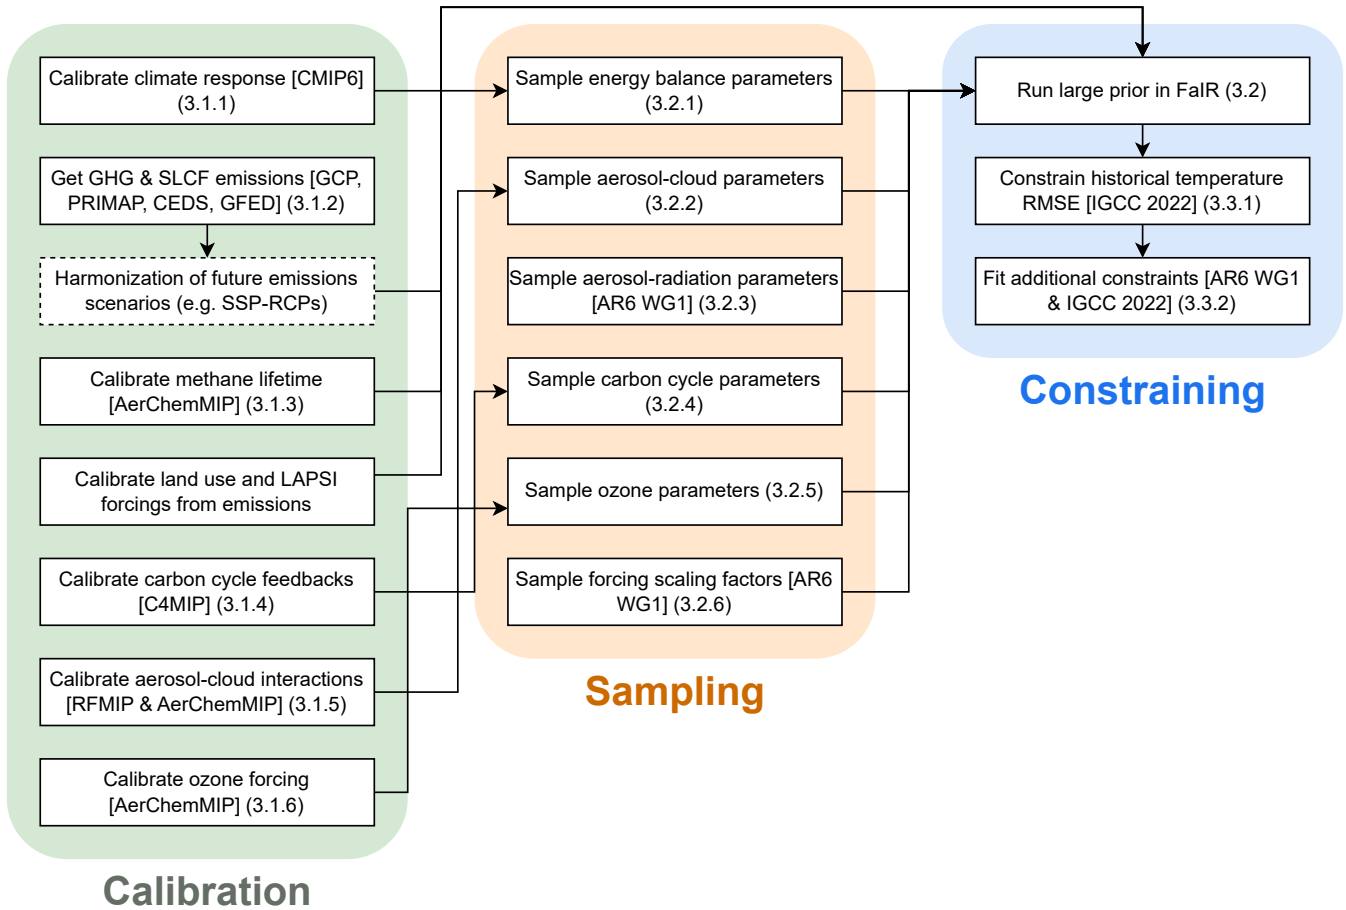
Calibrate climate response [CMIP6] (3.1.1)

Get GHG & SLCF emissions [GCP, PRIMAP, CEDS, GFED] (3.1.2)

Harmonization of future emissions scenarios (e.g. SSP-RCPs)

Calibrate methane lifetime [AerChemMIP] (3.1.3)

Calibrate land use and LAPSI forcings from emissions

Calibrate carbon cycle feedbacks [C4MIP] (3.1.4)

Calibrate aerosol-cloud interactions [RFMIP & AerChemMIP] (3.1.5)

Calibrate ozone forcing [AerChemMIP] (3.1.6)

Calibration

Sample energy balance parameters (3.2.1)

Sample aerosol-cloud parameters (3.2.2)

Sample aerosol-radiation parameters [AR6 WG1] (3.2.3)

Sample carbon cycle parameters (3.2.4)

Sample ozone parameters (3.2.5)

Sample forcing scaling factors [AR6 WG1] (3.2.6)

Sampling

Run large prior in FaIR (3.2)

Constrain historical temperature RMSE [IGCC 2022] (3.3.1)

Fit additional constraints [AR6 WG1 & IGCC 2022] (3.3.2)

Constraining